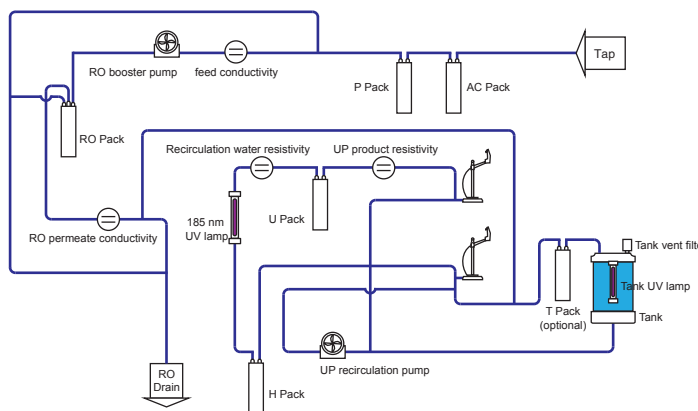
Tap

RO booster pump

feed conductivity

P Pack

AC Pack

RO Pack

Recirculation water resistivity

UP product resistivity

185 nm UV lamp

U Pack

RO permeate conductivity

Tank vent filte

Tank UV lamp

Tank

T Pack (optional)

UP recirculation pump

RO Drain

H Pack